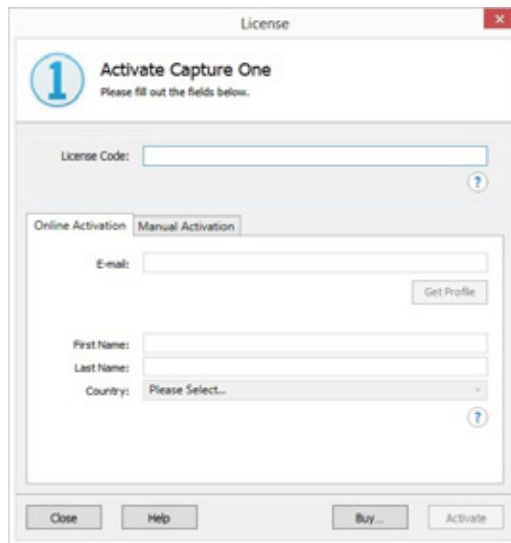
License

Activate Capture One
Please fill out the fields below.

License Code:

?

Online Activation | Manual Activation

E-mail:

Get Profile

First Name:
Last Name:
Country: Please Select...

?

Close | Help | Buy... | Activate